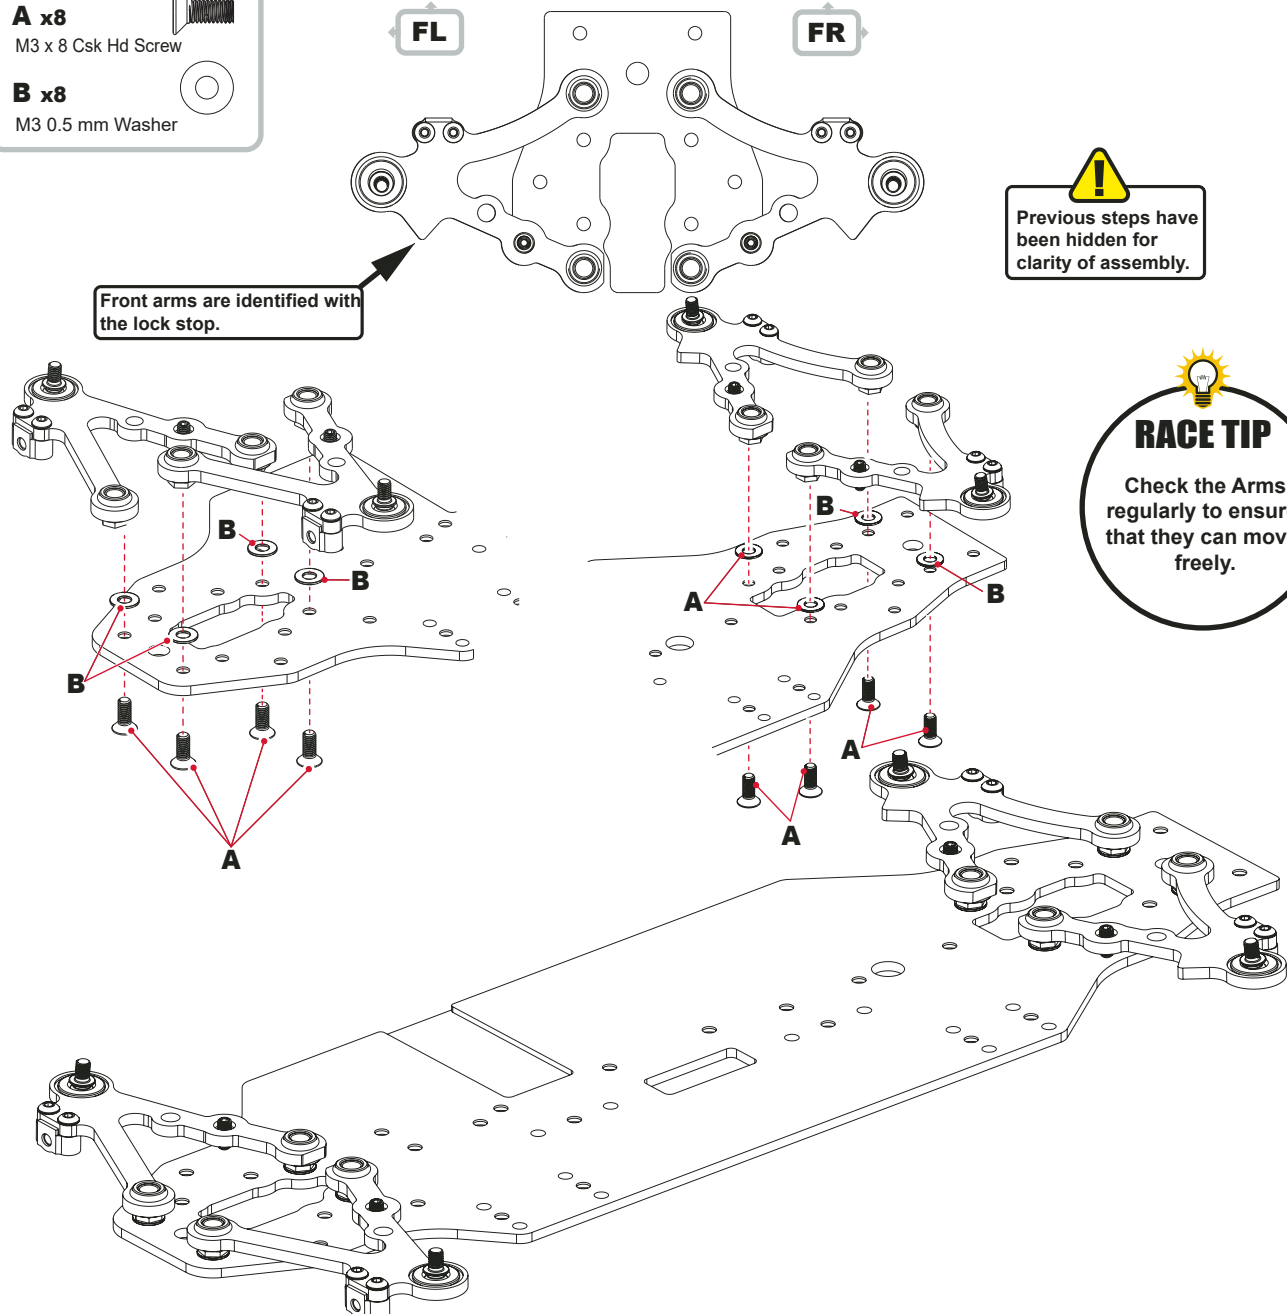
A x8
M3 x 8 Csk Hd Screw

B x8
M3 0.5 mm Washer

FL

FR

Previous steps have been hidden for clarity of assembly.

Front arms are identified with the lock stop.

RACE TIP

Check the Arms regularly to ensur that they can mov freely.

B
B
B
B
B
B

A
A
A
A
A